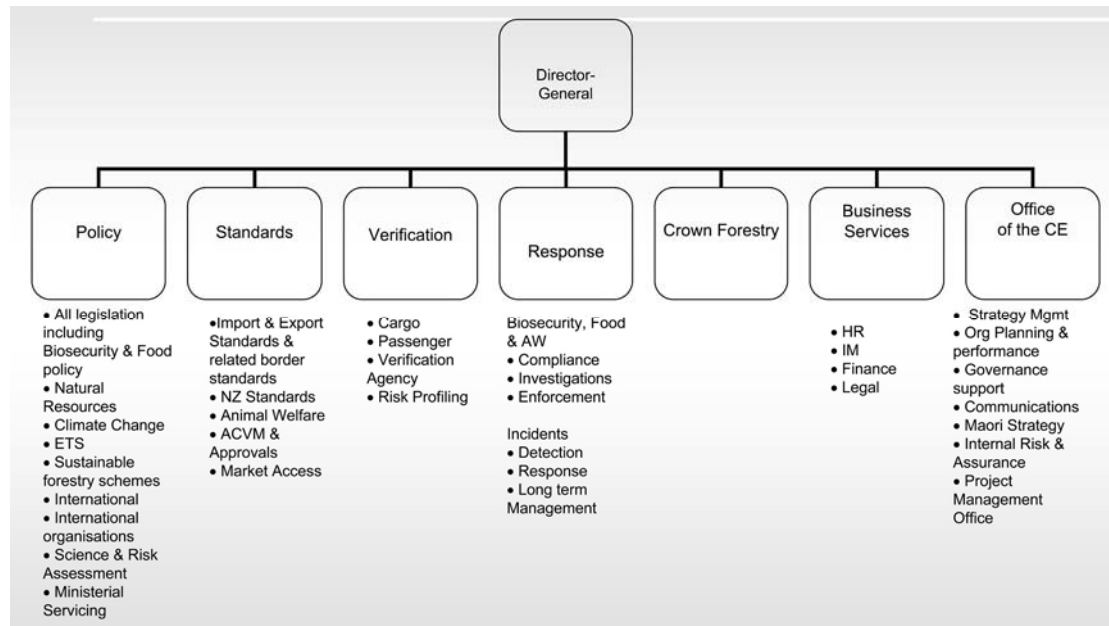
Director-General

Policy

Standards

Verification

Response

Crown Forestry

Business Services

Office of the CE

• All legislation including Biosecurity & Food policy
• Natural Resources
• Climate Change
• ETS
• Sustainable forestry schemes
• International
• International organisations
• Science & Risk Assessment
• Ministerial Servicing

•Import & Export Standards & related border standards
• NZ Standards
• Animal Welfare
• ACVM & Approvals
• Market Access

• Cargo
• Passenger
• Verification Agency
• Risk Profiling

Biosecurity, Food & AW
• Compliance
• Investigations
• Enforcement

Incidents
• Detection
• Response
• Long term Management

• HR
• IM
• Finance
• Legal

• Strategy Mgmt
• Org Planning & performance
• Governance support
• Communications
• Maori Strategy
• Internal Risk & Assurance
• Project Management Office